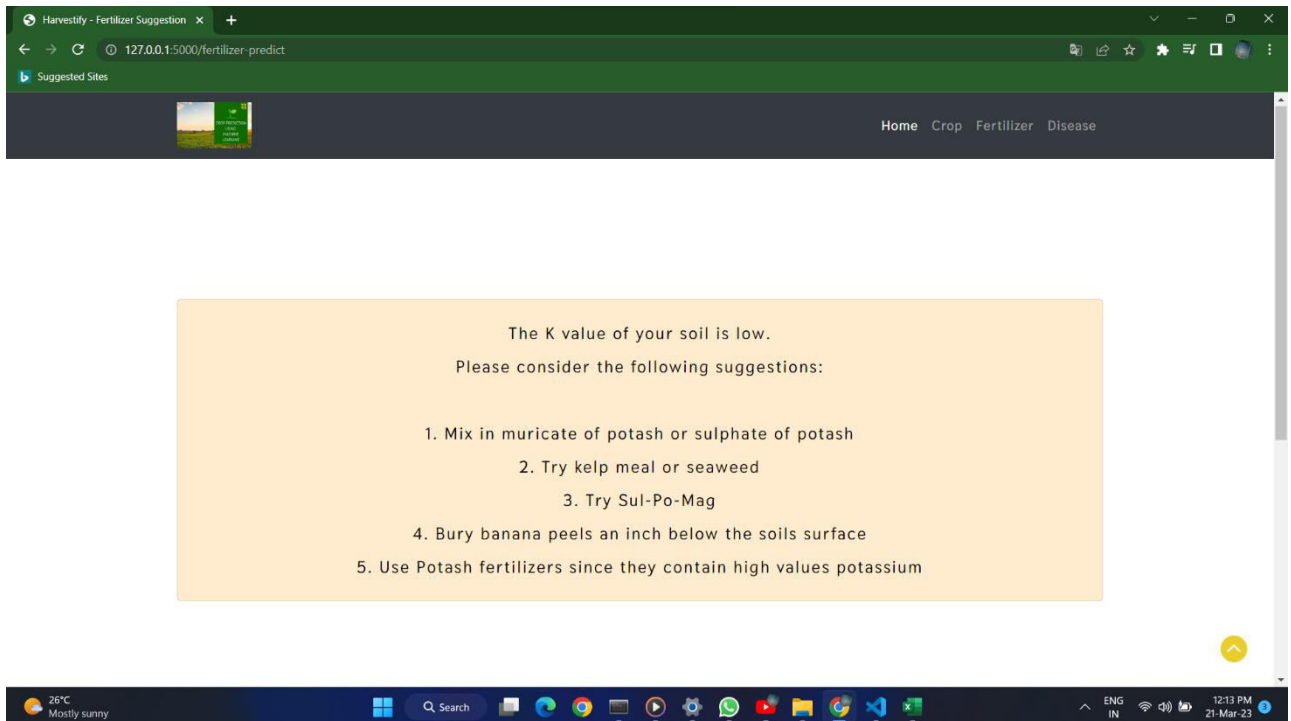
Harvestify - Fertilizer Suggestion ×
+

127.0.0.1:5000/fertilizer-predict

Suggested Sites

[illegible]

Home Crop Fertilizer Disease

The K value of your soil is low.

Please consider the following suggestions:

1. Mix in muricate of potash or sulphate of potash

2. Try kelp meal or seaweed

3. Try Sul-Po-Mag

4. Bury banana peels an inch below the soils surface

5. Use Potash fertilizers since they contain high values potassium

26°C
Mostly sunny

Search

ENG
IN

12:13 PM
21-Mar-23

3